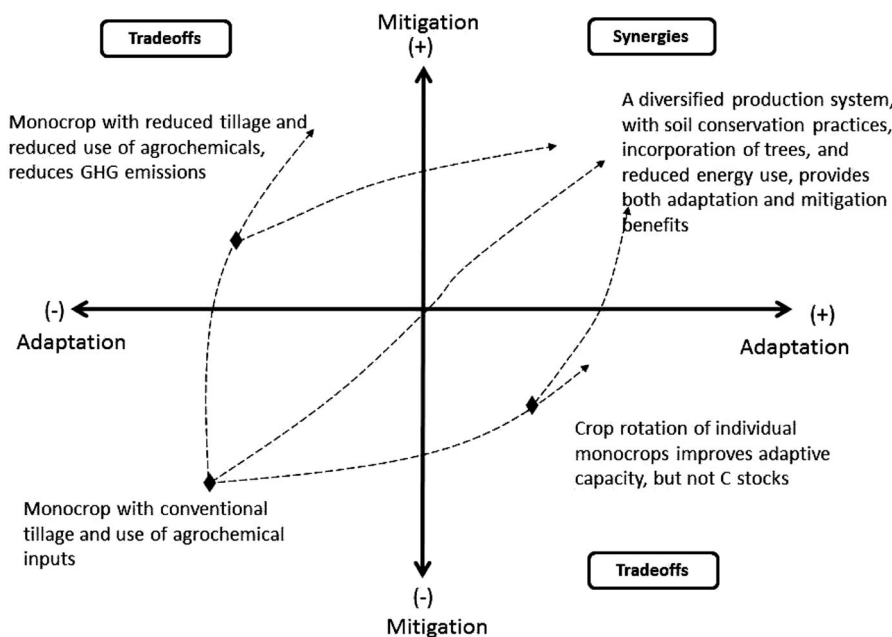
Tradeoffs

Mitigation (+)

Synergies

Monocrop with reduced tillage and reduced use of agrochemicals, reduces GHG emissions

A diversified production system, with soil conservation practices, incorporation of trees, and reduced energy use, provides both adaptation and mitigation benefits

(-) Adaptation

(+) Adaptation

Crop rotation of individual monocrops improves adaptive capacity, but not C stocks

Monocrop with conventional tillage and use of agrochemical inputs

Tradeoffs

(-) Mitigation